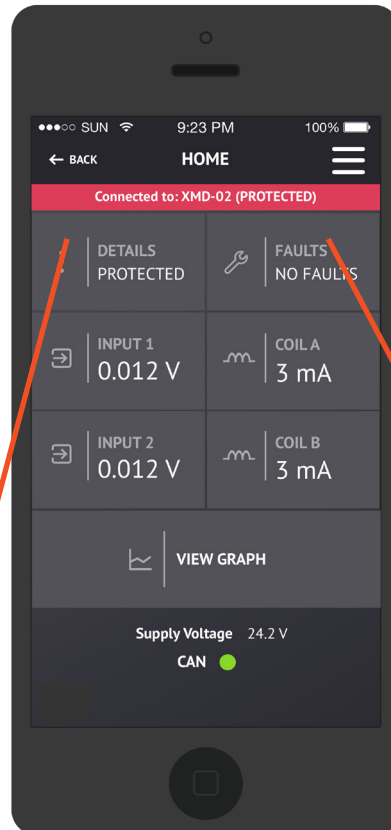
●●●○○ SUN 9:23 PM 100%

← BACK HOME

Connected to: XMD-02 (PROTECTED)

DETAILS
PROTECTED

FAULTS
NO FAULTS

INPUT 1
0.012 V

COIL A
3 mA

INPUT 2
0.012 V

COIL B
3 mA

VIEW GRAPH

Supply Voltage 24.2 V
CAN